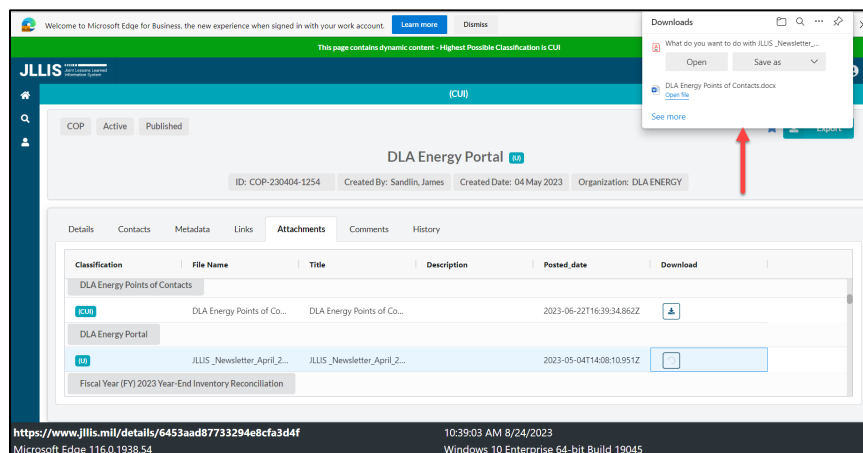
Welcome to Microsoft Edge for Business, the new experience when signed in with your work account. Learn more Dismiss

This page contains dynamic content - Highest Possible Classification is CUI

JLLIS Joint Lessons Learned Information System

(CUI)

COP Active Published

DLA Energy Portal (U)

ID: COP-230404-1254 Created By: Sandlin, James Created Date: 04 May 2023 Organization: DLA ENERGY

Export

Downloads

What do you want to do with JLLIS _Newsletter_...

Open Save as

DLA Energy Points of Contacts.docx
Open file

See more

Details Contacts Metadata Links Attachments Comments History

| Classification | File Name | Title | Description | Posted_date | Download |
|---|---|---|---|---|---|
| DLA Energy Points of Contacts | | | | | |
| (CUI) | DLA Energy Points of Co... | DLA Energy Points of Co... | | 2023-06-22T16:39:34.862Z | |
| DLA Energy Portal | | | | | |
| (U) | JLLIS _Newsletter_April_2... | JLLIS _Newsletter_April_2... | | 2023-05-04T14:08:10.951Z | |
| Fiscal Year (FY) 2023 Year-End Inventory Reconciliation | | | | | |

https://www.jllis.mil/details/6453aad87733294e8cfa3d4f
Microsoft Edge 116.0.1938.54

10:39:03 AM 8/24/2023
Windows 10 Enterprise 64-bit Build 19045